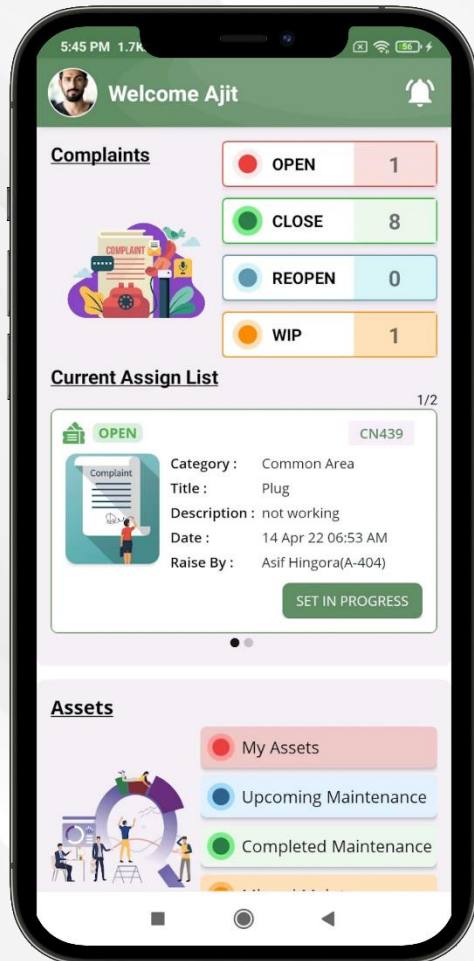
5:45 PM 1.7K

56

Welcome Ajit

Complaints

COMPLAINT

OPEN 1

CLOSE 8

REOPEN 0

WIP 1

Current Assign List

1/2

OPEN

CN439

Complaint

Category : Common Area

Title : Plug

Description : not working

Date : 14 Apr 22 06:53 AM

Raise By : Asif Hingora(A-404)

SET IN PROGRESS

Assets

My Assets

Upcoming Maintenance

Completed Maintenance

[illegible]